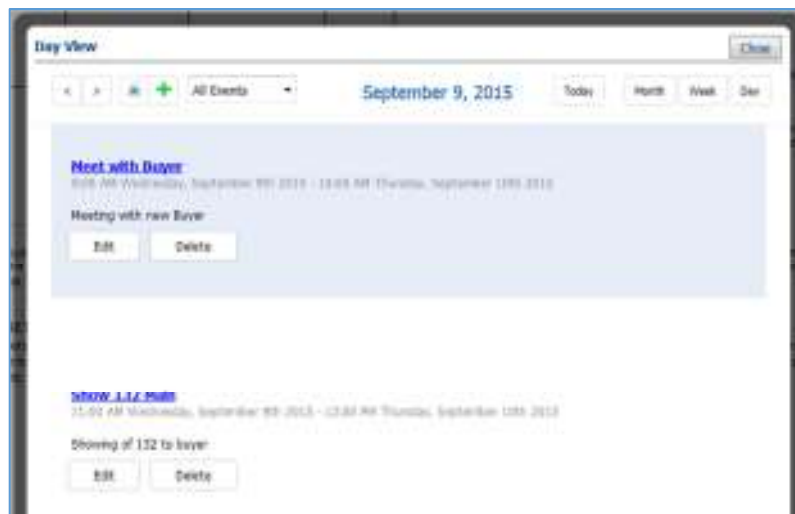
Day View

Close

< > + All Events

September 9, 2015

Today

Month Week Day

Meet with Buyer

8:00 AM Wednesday, September 9th 2015 - 10:00 AM Thursday, September 10th 2015

Meeting with new Buyer

Edit Delete

Show 132 Main

11:00 AM Wednesday, September 9th 2015 - 12:00 PM Thursday, September 10th 2015

Showing of 132 to buyer

Edit Delete